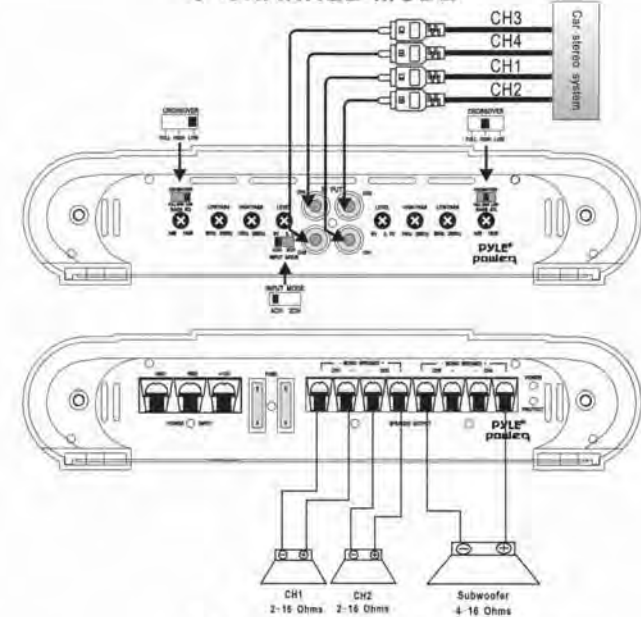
CH3
CH4
CH1
CH2
Car stereo system

CROSSOVER
FULL HIGH LOW

CROSSOVER
FULL HIGH LOW

INPUT
LEVEL
LEVEL
INPUT MODE

INPUT MODE
4CH 2CH

PYLE
power

POWER
PROTECT

SPEAKER OUTPUT

PYLE
power

CH1
2-16 Ohms

CH2
2-16 Ohms

Subwoofer
4-16 Ohms